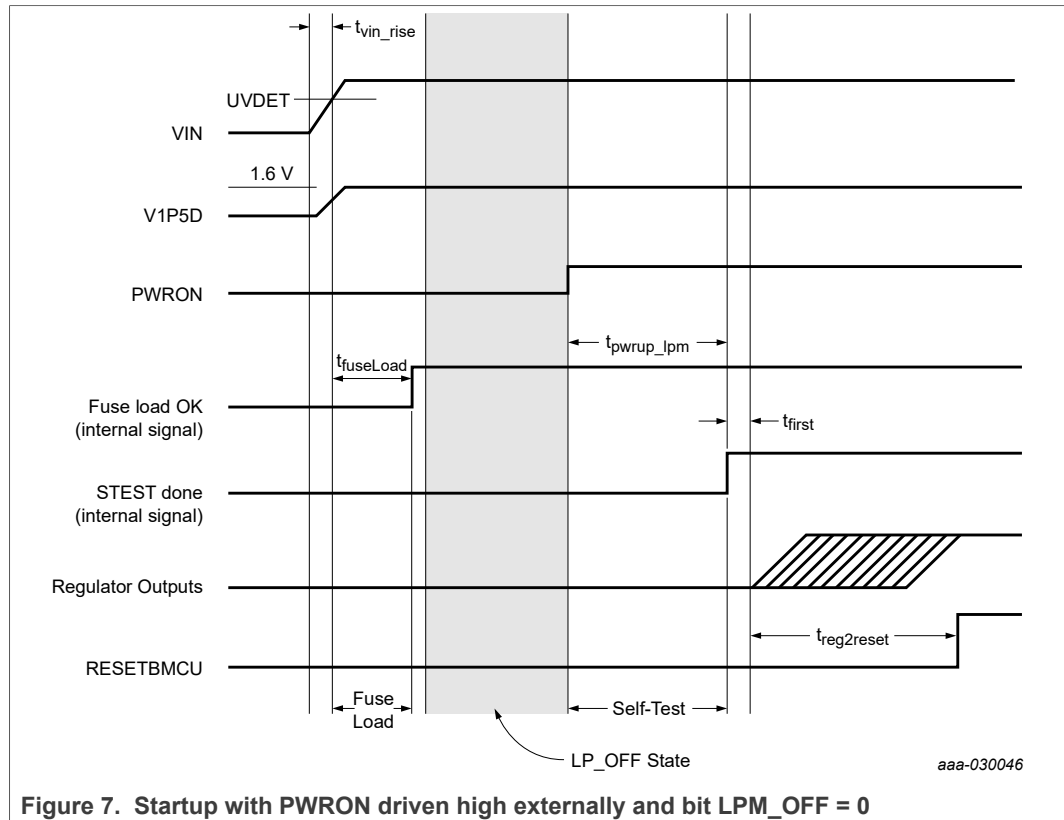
$t_{vin\_rise}$

UVDET

VIN

1.6 V

V1P5D

PWRON

$t_{pwrup\_lpm}$

$t_{fuseLoad}$

Fuse load OK (internal signal)

$t_{first}$

STEST done (internal signal)

Regulator Outputs

$t_{reg2reset}$

RESETBMCU

Fuse Load

Self-Test

LP_OFF State

aaa-030046

Figure 7. Startup with PWRON driven high externally and bit LPM_OFF = 0